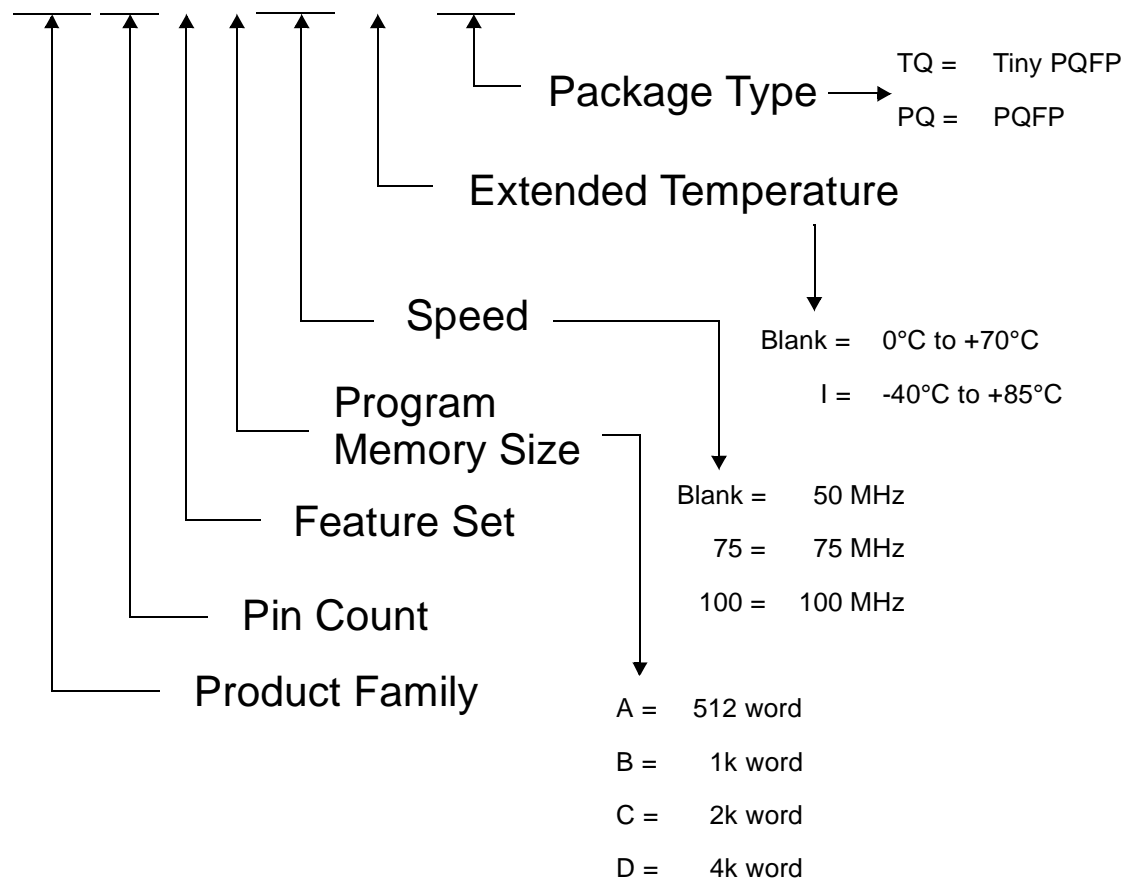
Package Type

TQ = Tiny PQFP

PQ = PQFP

Extended Temperature

Speed

Blank = 0°C to +70°C

I = -40°C to +85°C

Program Memory Size

Blank = 50 MHz

75 = 75 MHz

100 = 100 MHz

Feature Set

Pin Count

Product Family

A = 512 word

B = 1k word

C = 2k word

D = 4k word